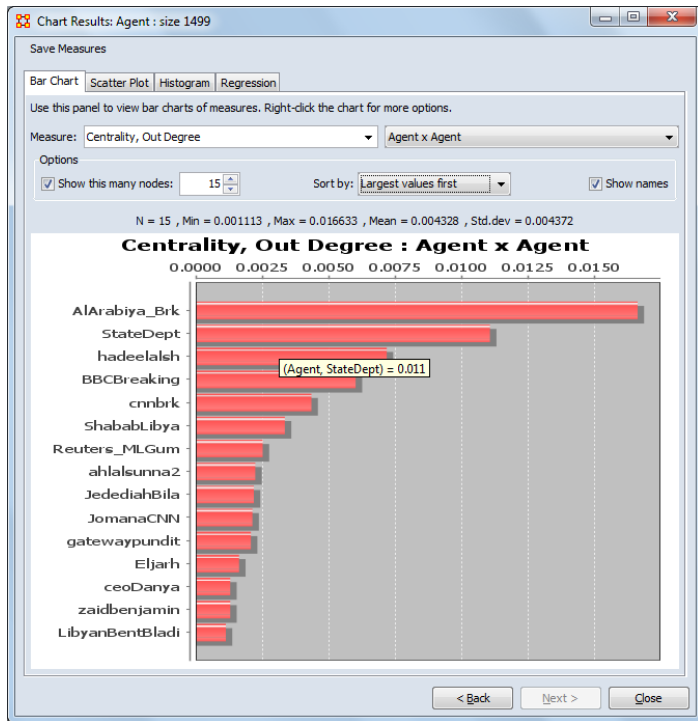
Chart Results: Agent : size 1499

Save Measures

Bar Chart | Scatter Plot | Histogram | Regression

Use this panel to view bar charts of measures. Right-click the chart for more options.

Measure: Centrality, Out Degree | Agent x Agent

Options

Show this many nodes: 15 | Sort by: Largest values first | Show names

N = 15 , Min = 0.001113 , Max = 0.016633 , Mean = 0.004328 , Std.dev = 0.004372

Centrality, Out Degree : Agent x Agent

0.0000 0.0025 0.0050 0.0075 0.0100 0.0125 0.0150

AlArabiya_Brk
StateDept
hadeelalsh
BBCBreaking
cnnbrk
ShababLibya
Reuters_MLGum
ahlalsunna2
JedediahBila
JomanaCNN
gatewaypundit
Eljarh
ceoDanya
zaidbenjamin
LibyanBentBladi

(Agent, StateDept) = 0.011

< Back | Next > | Close